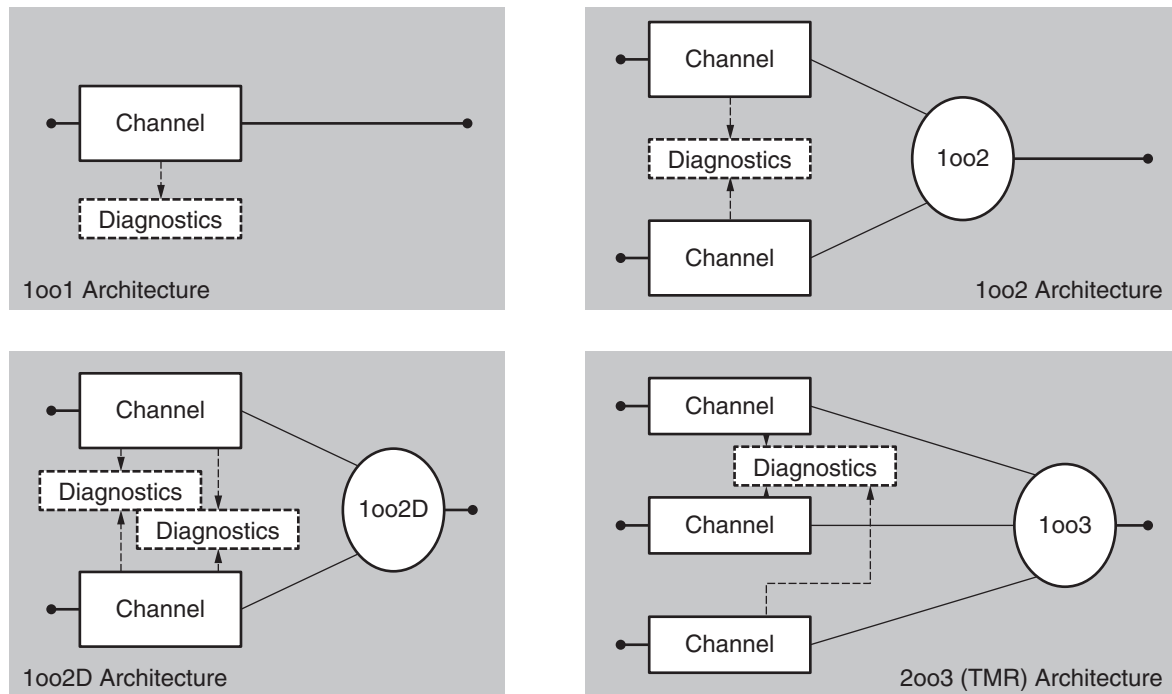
Channel

Diagnostics

1oo1 Architecture

Channel

Diagnostics

Channel

1oo2

1oo2 Architecture

Channel

Diagnostics

Diagnostics

Channel

1oo2D

1oo2D Architecture

Channel

Diagnostics

Channel

Channel

1oo3

2oo3 (TMR) Architecture